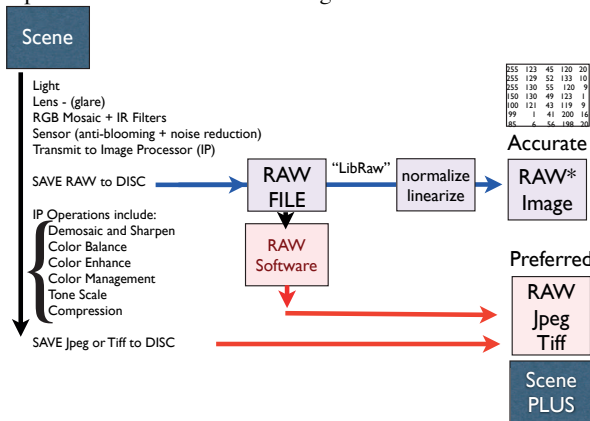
Scene

Light
Lens - (glare)
RGB Mosaic + IR Filters
Sensor (anti-blooming + noise reduction)
Transmit to Image Processor (IP)

SAVE RAW to DISC

IP Operations include:
Demosaic and Sharpen
Color Balance
Color Enhance
Color Management
Tone Scale
Compression

SAVE Jpeg or Tiff to DISC

RAW FILE

"LibRaw"

normalize linearize

RAW Software

| 255 | 123 | 45 | 120 | 20 |
|---|---|---|---|---|
| 255 | 129 | 52 | 133 | 10 |
| 255 | 130 | 55 | 120 | 9 |
| 150 | 130 | 49 | 123 | 1 |
| 100 | 121 | 43 | 119 | 9 |
| 99 | 1 | 41 | 200 | 16 |
| 85 | 6 | 56 | 198 | 20 |

Accurate

RAW* Image

Preferred

RAW Jpeg Tiff

Scene PLUS